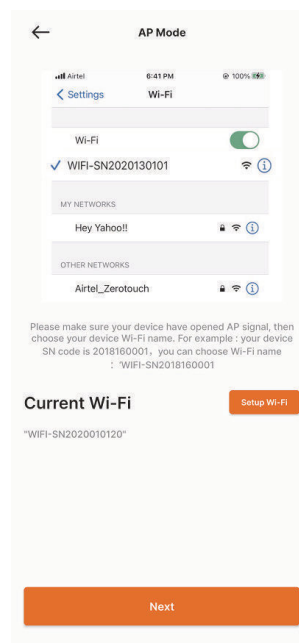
AP Mode

Airtel 6:41 PM 100%

Settings Wi-Fi

Wi-Fi

WIFI-SN2020130101

MY NETWORKS

Hey Yahoo!!

OTHER NETWORKS

Airtel_Zerotouch

Please make sure your device have opened AP signal, then choose your device Wi-Fi name. For example : your device SN code is 2018160001, you can choose Wi-Fi name : 'WIFI-SN2018160001

Current Wi-Fi

Setup Wi-Fi

"WIFI-SN2020010120"

Next